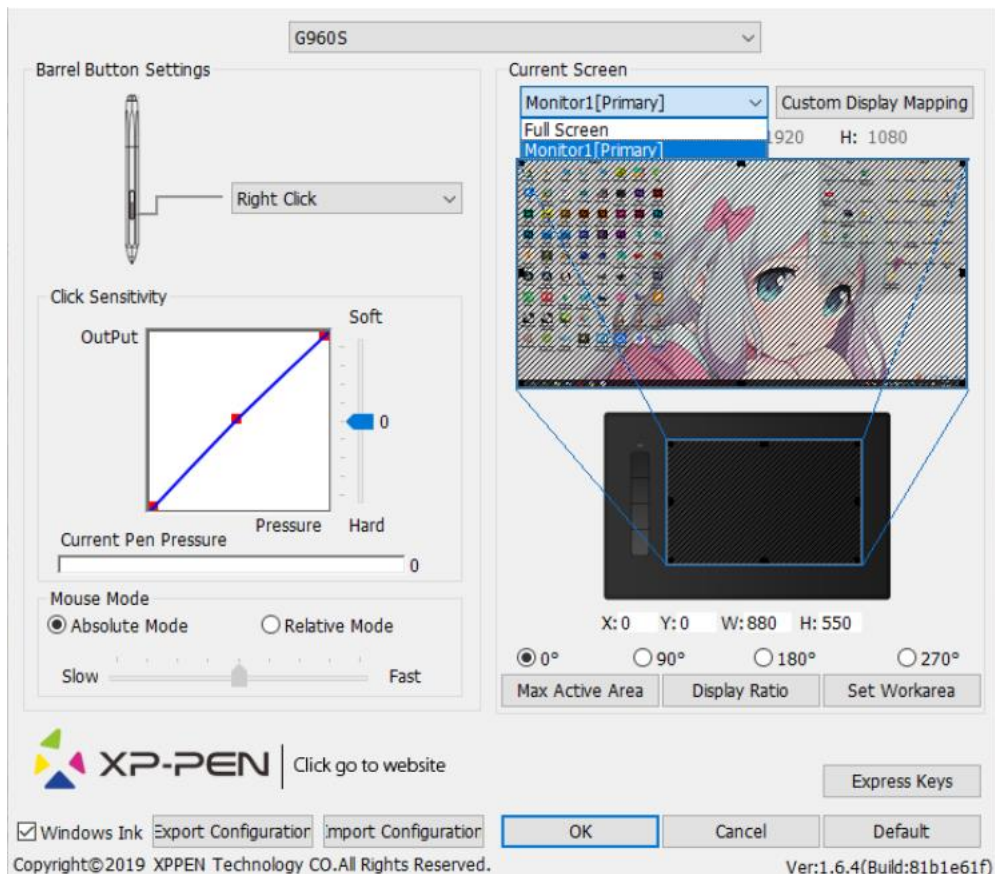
G960S

Barrel Button Settings

Right Click

Click Sensitivity

OutPut

Soft

0

Pressure

Hard

Current Pen Pressure

0

Mouse Mode

Absolute Mode

Relative Mode

Slow

Fast

Current Screen

Monitor1[Primary]

Custom Display Mapping

Full Screen

Monitor1[Primary]

1920

H: 1080

X: 0 Y: 0 W: 880 H: 550

0°

90°

180°

270°

Max Active Area

Display Ratio

Set Workarea

XP-PEN

Click go to website

Express Keys

Windows Ink

Export Configuration

Import Configuration

OK

Cancel

Default

Copyright©2019 XPPEN Technology CO.All Rights Reserved.

Ver:1.6.4(Build:81b1e61f)